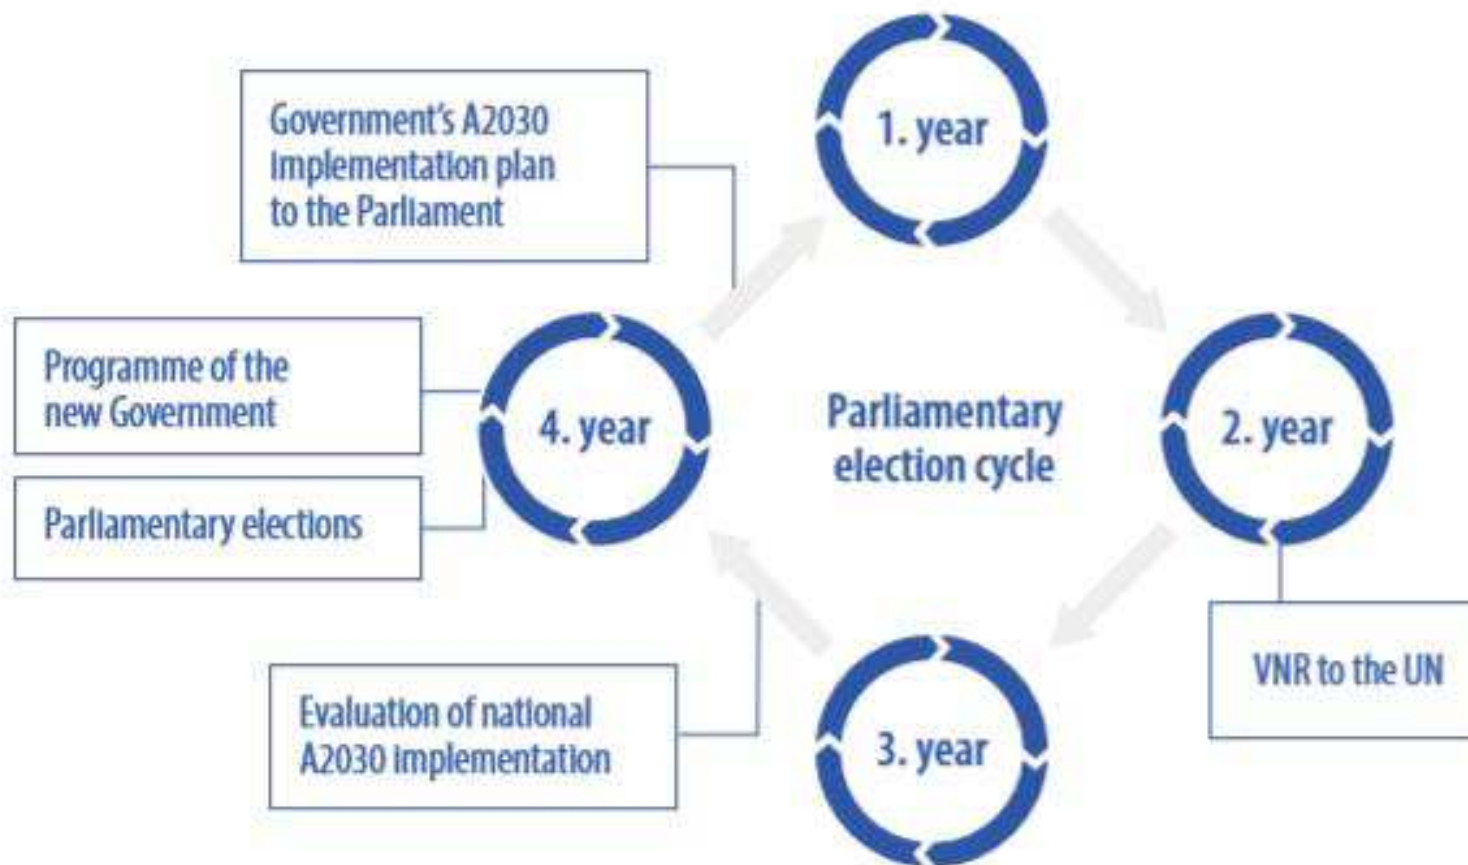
Government's A2030 implementation plan to the Parliament

1. year

Programme of the new Government

Parliamentary elections

4. year

Parliamentary election cycle

2. year

VNR to the UN

Evaluation of national A2030 implementation

3. year